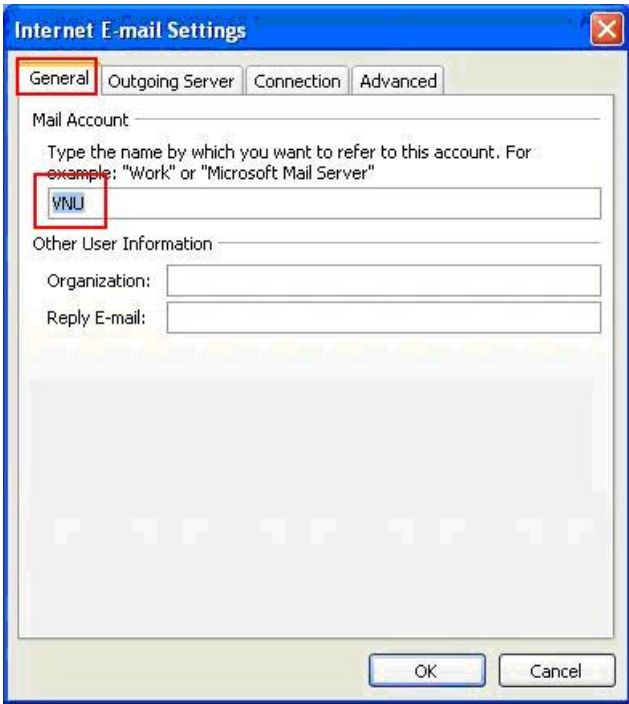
Internet E-mail Settings

General | Outgoing Server | Connection | Advanced

Mail Account

Type the name by which you want to refer to this account. For example: "Work" or "Microsoft Mail Server"

VNU

Other User Information

Organization:

Reply E-mail:

OK

Cancel